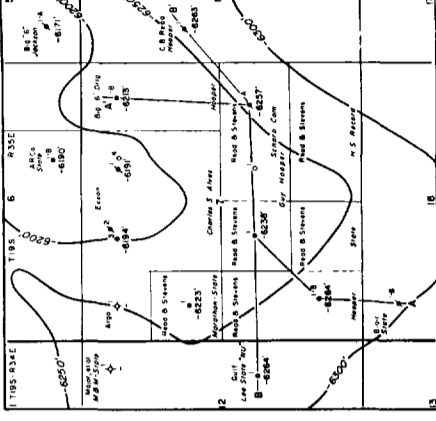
Big "6" Jackson
1-A
-6171'
-6225'
C B Read Hooper
B'
-6263'
6250'
ARCo State
B
-6190'
Big 6 Drlg
A'
1-B
-6215'
R35E
6
Exxon
1
-6191'
-6200'
-6194'
-6237'
Hooper
Read & Stevens
Scharbauer Cattle Com
Read & Stevens
M S Record
Charles S Alves
Guy Hooper
T19S
Argo
Read & Stevens
-6223'
Read & Stevens
-6236'
Read & Stevens
-6264'
Monahan State
State
Hooper
T19S R34E
-6250'
Magn. et al
M & M State
Gulf
Lea State "HG"
B
-6264'
12
7
18
B-1
State
A
-6300'
13